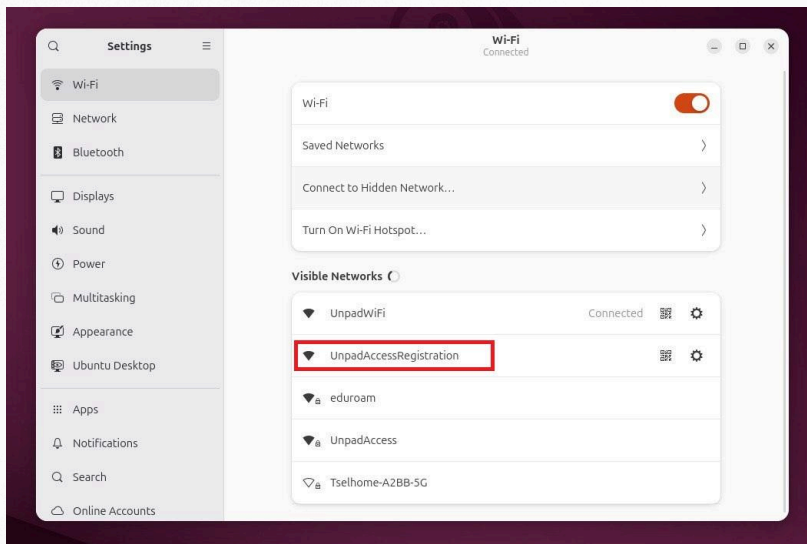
Settings

Wi-Fi
Network
Bluetooth
Displays
Sound
Power
Multitasking
Appearance
Ubuntu Desktop
Apps
Notifications
Search
Online Accounts

Wi-Fi
Connected

Wi-Fi
Saved Networks
Connect to Hidden Network…
Turn On Wi-Fi Hotspot…

Visible Networks

UnpadWiFi Connected
UnpadAccessRegistration
eduroam
UnpadAccess
Tselhome-A2BB-5G